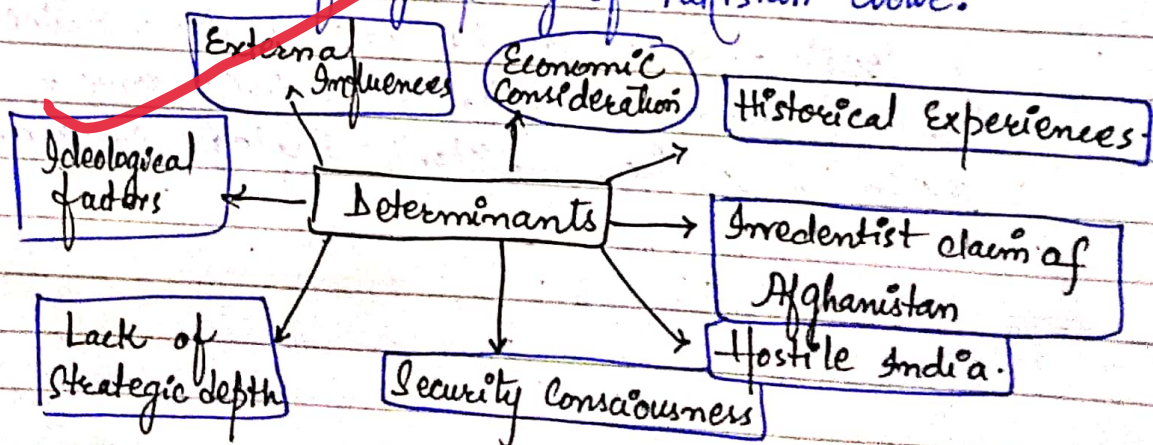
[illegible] Pakistan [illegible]

External Influences

Economic Consideration

Historical Experiences

Ideological factors

Determinants

Irredentist claim of Afghanistan

Lack of Strategic depth

Security Consciousness

Hostile India.